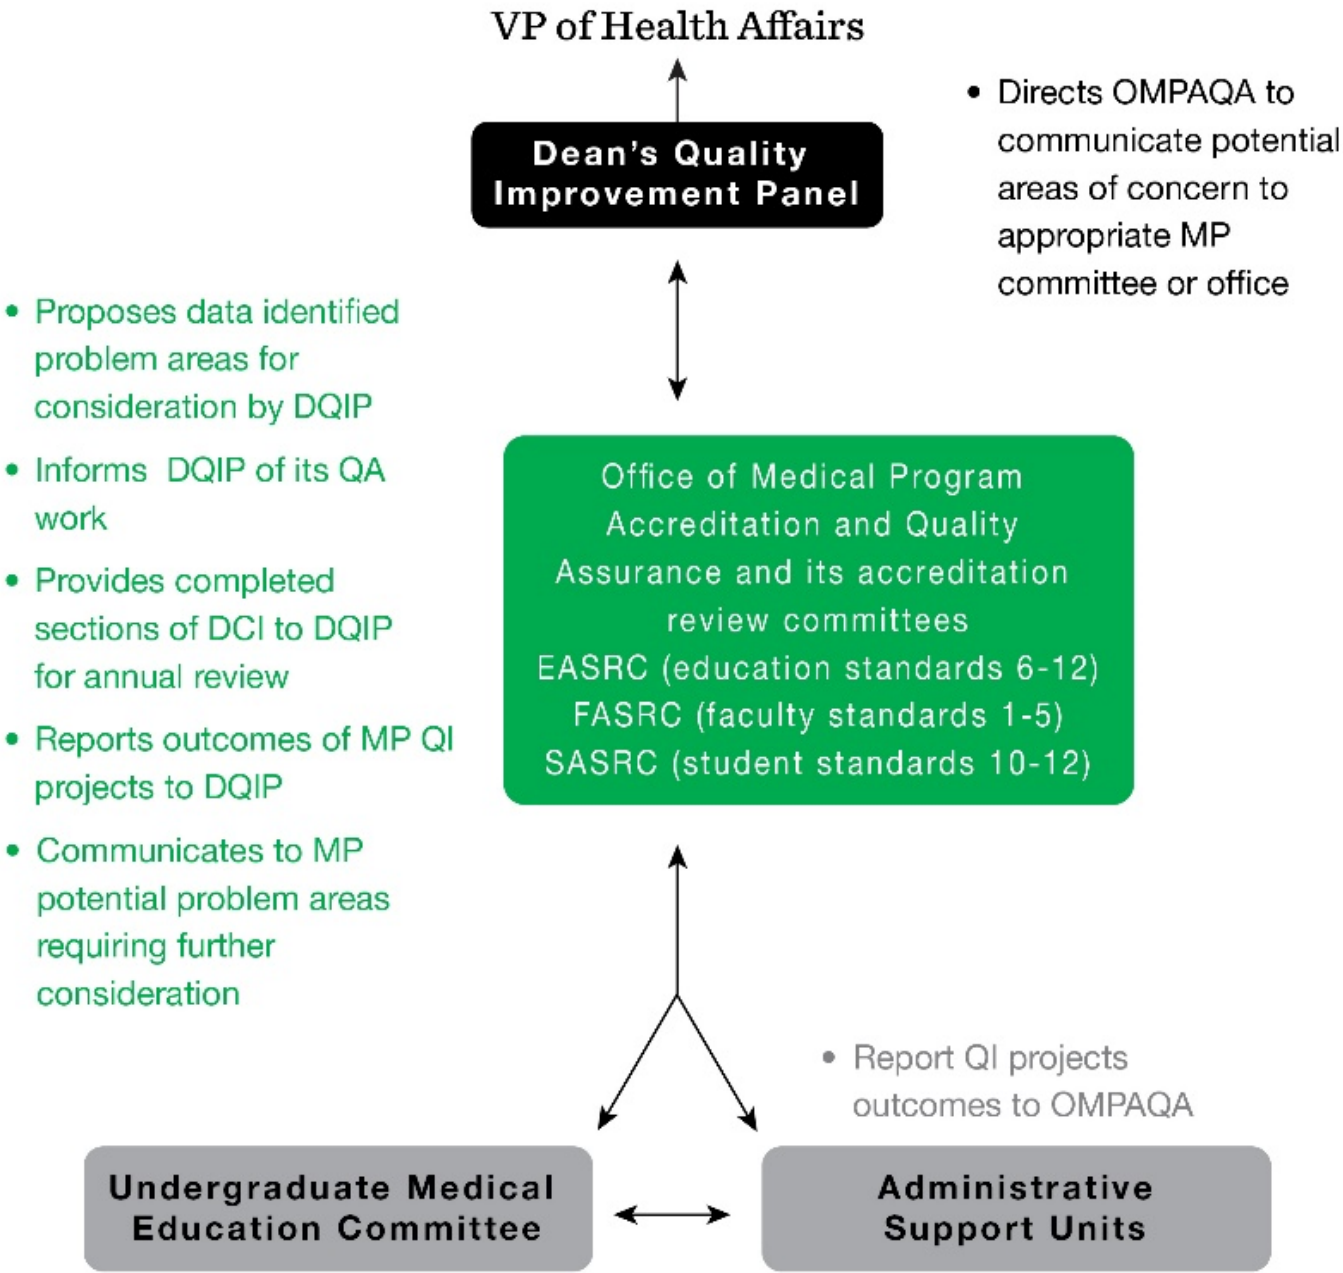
VP of Health Affairs

Dean's Quality Improvement Panel

• Directs OMPAQA to communicate potential areas of concern to appropriate MP committee or office

• Proposes data identified problem areas for consideration by DQIP
• Informs DQIP of its QA work
• Provides completed sections of DCI to DQIP for annual review
• Reports outcomes of MP QI projects to DQIP
• Communicates to MP potential problem areas requiring further consideration

Office of Medical Program Accreditation and Quality Assurance and its accreditation review committees
EASRC (education standards 6-12)
FASRC (faculty standards 1-5)
SASRC (student standards 10-12)

• Report QI projects outcomes to OMPAQA

Undergraduate Medical Education Committee

Administrative Support Units